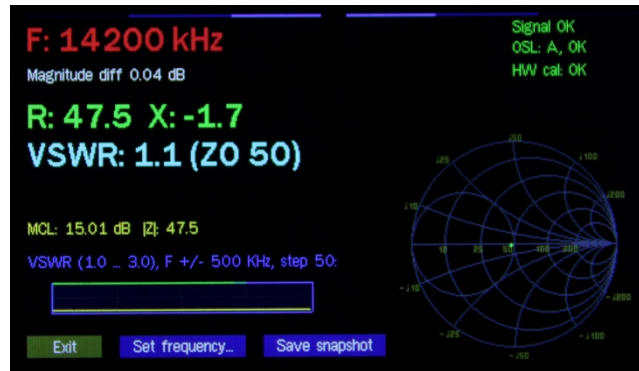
F: 14200 kHz

Magnitude diff 0.04 dB

R: 47.5 X: -1.7

VSWR: 1.1 (Z0 50)

Signal OK
OSL: A, OK
HW cal: OK

j50
j25
j100
j10
j200
10
25
50
100
200
-j10
-j200
-j25
-j100
-j50

MCL: 15.01 dB |Z|: 47.5

VSWR (1.0 ... 3.0), F +/- 500 KHz, step 50:

Exit
Set frequency...
Save snapshot